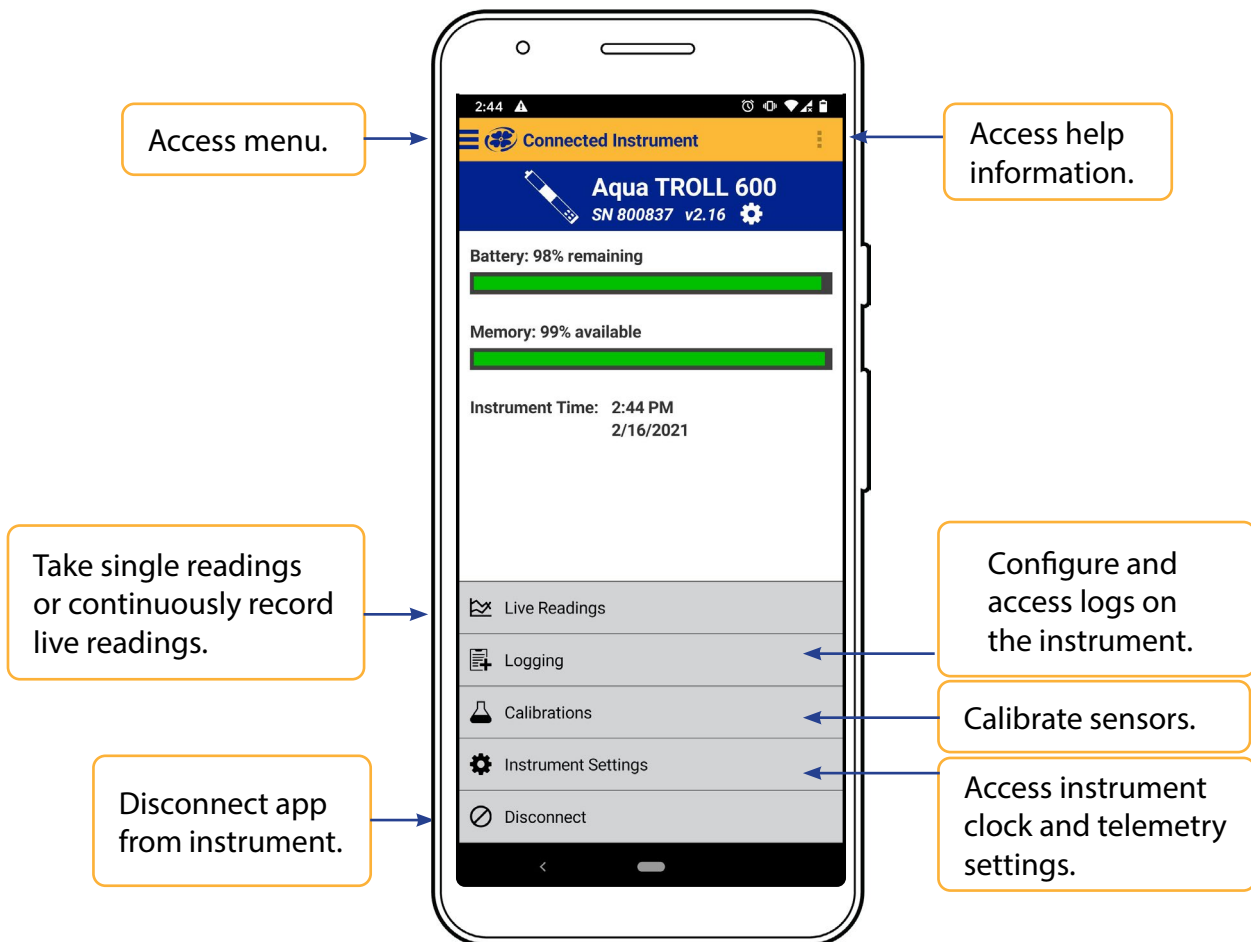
Access menu.

2:44

Connected Instrument

Access help information.

Aqua TROLL 600
SN 800837 v2.16

Battery: 98% remaining

Memory: 99% available

Instrument Time: 2:44 PM
2/16/2021

Take single readings or continuously record live readings.

Live Readings

Configure and access logs on the instrument.

Logging

Calibrations

Calibrate sensors.

Instrument Settings

Access instrument clock and telemetry settings.

Disconnect app from instrument.

Disconnect